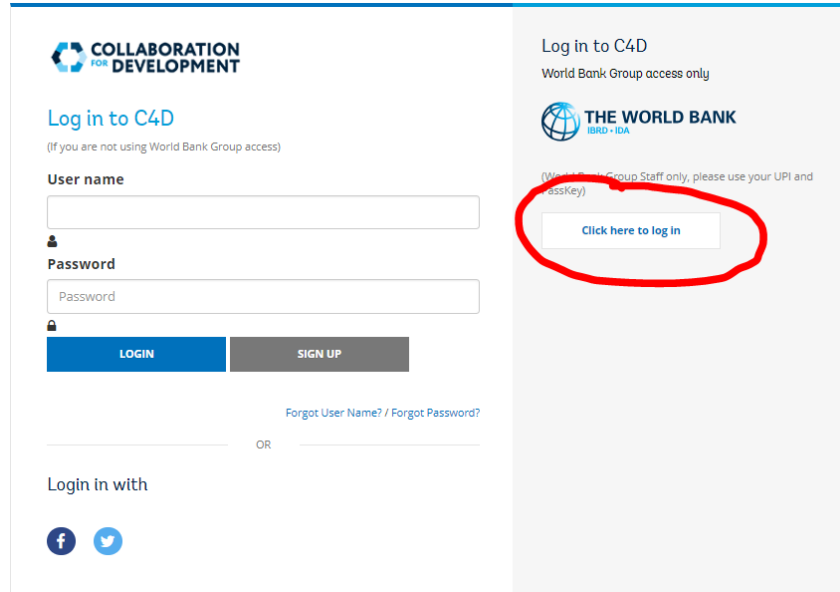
COLLABORATION FOR DEVELOPMENT

Log in to C4D
(If you are not using World Bank Group access)

User name

Password

Password

LOGIN SIGN UP

Forgot User Name? / Forgot Password?

OR

Login in with

Log in to C4D
World Bank Group access only

THE WORLD BANK
IBRD • IDA

(World Bank Group Staff only, please use your UPI and PassKey)

Click here to log in